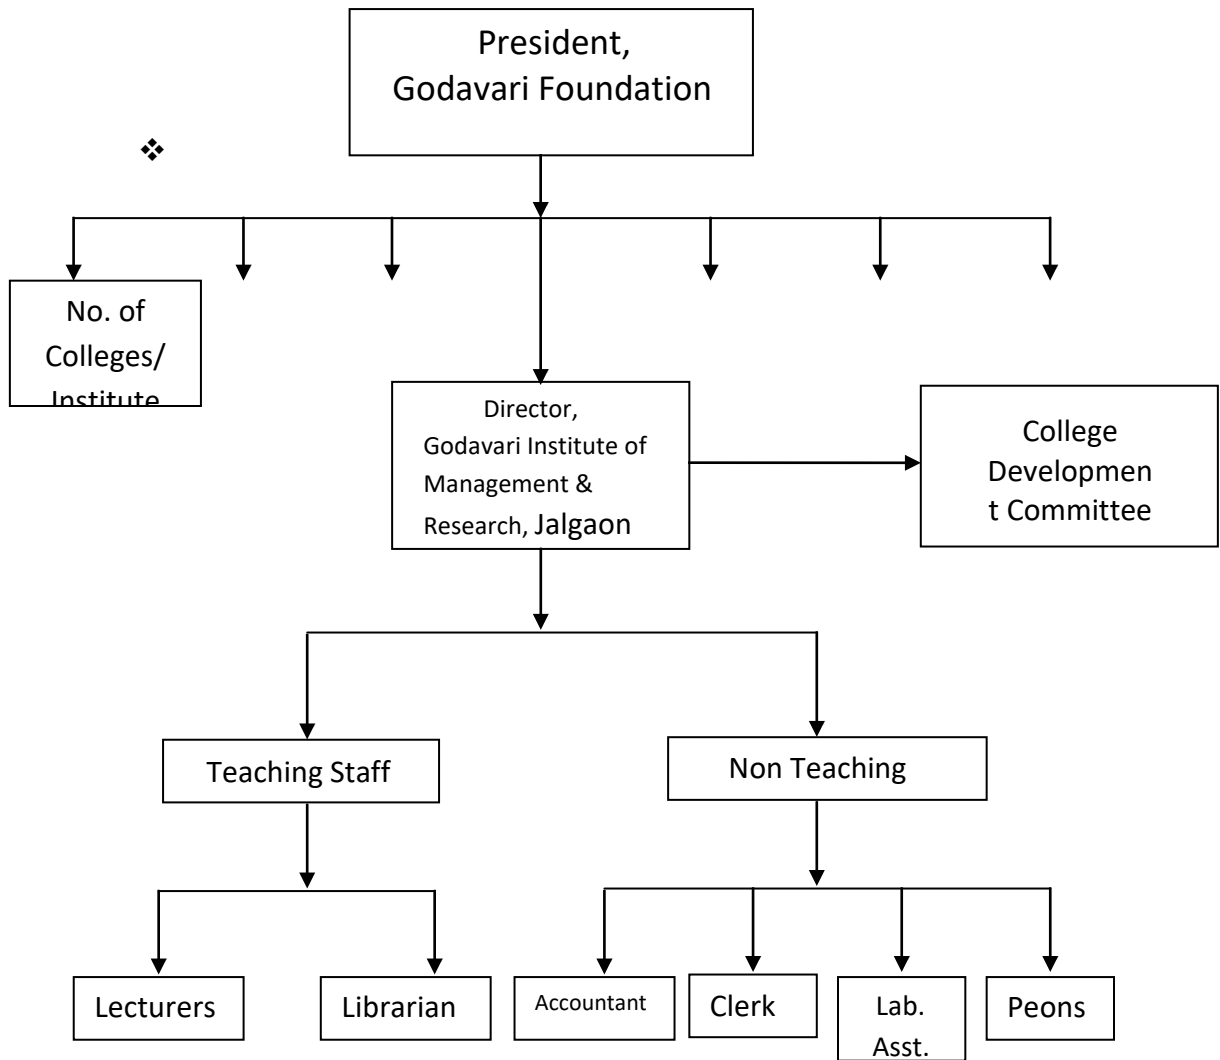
President, Godavari Foundation

❖

No. of Colleges/ Institute

Director, Godavari Institute of Management & Research, Jalgaon

College Development Committee

Teaching Staff

Non Teaching

Lecturers

Librarian

Accountant

Clerk

Lab. Asst.

Peons